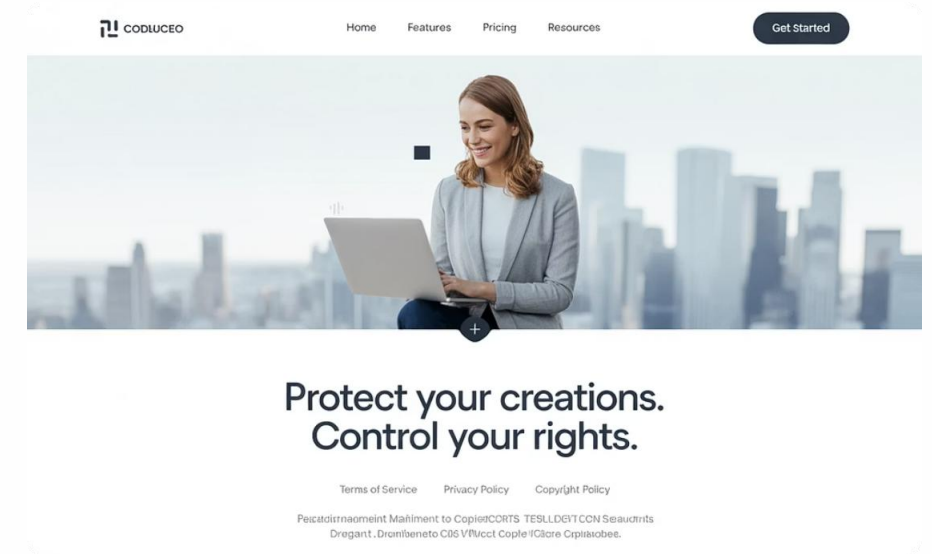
CODUCEO

Home Features Pricing Resources

Get Started

Protect your creations.
Control your rights.

Terms of Service Privacy Policy Copyright Policy

Pecatdisrnaomeint Mahiment to CopiedCORTS TESLLDEVTCON Seaudrits
Dregant . Dromibeneto C05 VPucct Copie ICiore Crpiasobee.